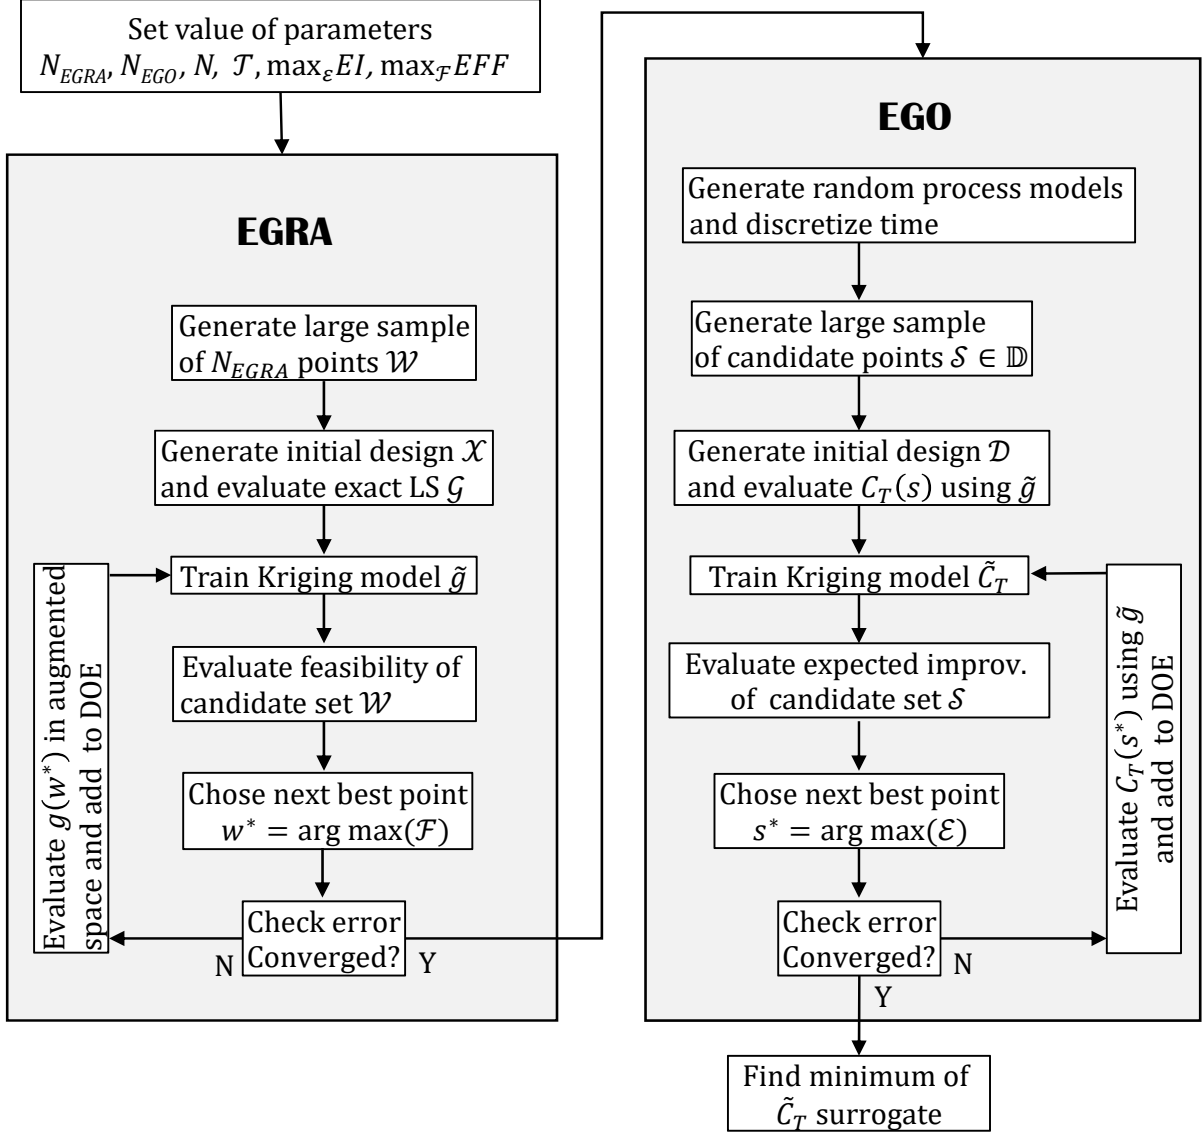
Set value of parameters
$N_{EGRA}$, $N_{EGO}$, $N$, $\mathcal{T}$, $\max_{\mathcal{E}} EI$, $\max_{\mathcal{F}} EFF$

EGRA

Generate large sample of $N_{EGRA}$ points $\mathcal{W}$

Generate initial design $\mathcal{X}$ and evaluate exact LS $\mathcal{G}$

Train Kriging model $\tilde{g}$

Evaluate feasibility of candidate set $\mathcal{W}$

Chose next best point $w^* = \arg\max(\mathcal{F})$

Check error Converged?

N

Y

Evaluate $g(w^*)$ in augmented space and add to DOE

EGO

Generate random process models and discretize time

Generate large sample of candidate points $\mathcal{S} \in \mathbb{D}$

Generate initial design $\mathcal{D}$ and evaluate $C_T(s)$ using $\tilde{g}$

Train Kriging model $\tilde{C}_T$

Evaluate expected improv. of candidate set $\mathcal{S}$

Chose next best point $s^* = \arg\max(\mathcal{E})$

Check error Converged?

N

Y

Evaluate $C_T(s^*)$ using $\tilde{g}$ and add to DOE

Find minimum of $\tilde{C}_T$ surrogate